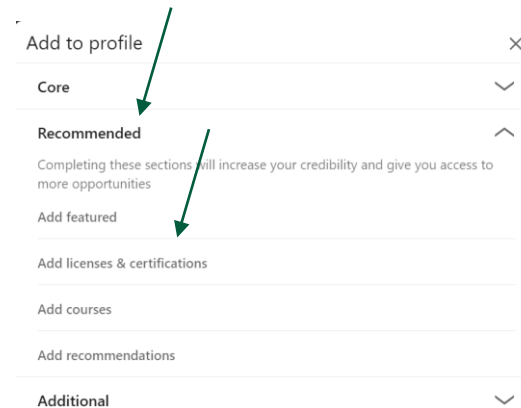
Add to profile

Core

Recommended

Completing these sections will increase your credibility and give you access to more opportunities

Add featured

Add licenses & certifications

Add courses

Add recommendations

Additional